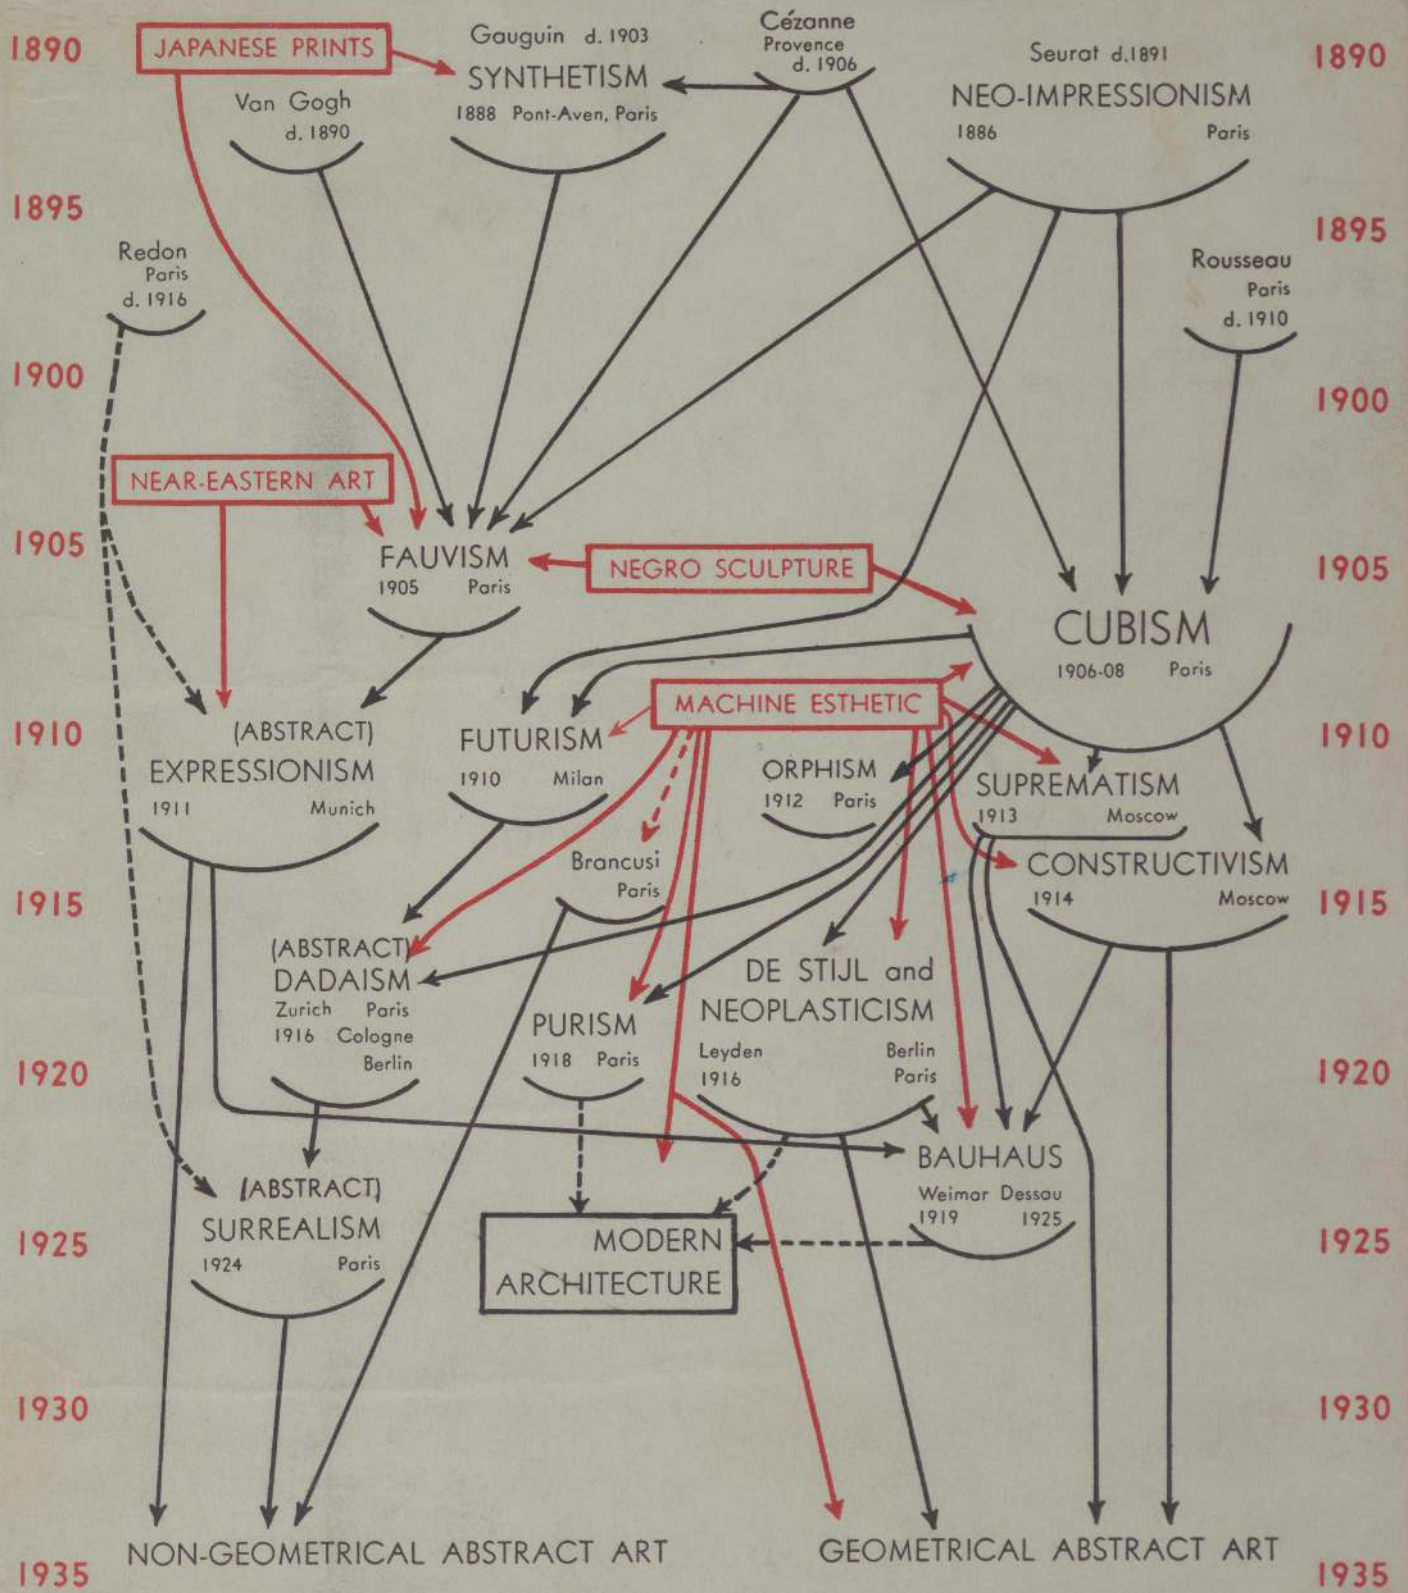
1890

JAPANESE PRINTS

Gauguin d. 1903
SYNTHETISM
1888 Pont-Aven, Paris

Cézanne
Provence
d. 1906

Seurat d.1891
NEO-IMPRESSIONISM
1886 Paris

1890

Van Gogh
d. 1890

1895

Redon
Paris
d. 1916

1895

Rousseau
Paris
d. 1910

1900

1900

NEAR-EASTERN ART

1905

FAUVISM
1905 Paris

NEGRO SCULPTURE

1905

CUBISM
1906-08 Paris

MACHINE ESTHETIC

1910

(ABSTRACT)
EXPRESSIONISM
1911 Munich

FUTURISM
1910 Milan

ORPHISM
1912 Paris

SUPREMATISM
1913 Moscow

1910

Brancusi
Paris

CONSTRUCTIVISM
1914 Moscow

1915

1915

(ABSTRACT)
DADAISM
Zurich Paris
1916 Cologne
Berlin

DE STIJL and
NEOPLASTICISM
Leyden Berlin
1916 Paris

PURISM
1918 Paris

1920

1920

BAUHAUS
Weimar Dessau
1919 1925

(ABSTRACT)
SURREALISM
1924 Paris

MODERN
ARCHITECTURE

1925

1925

1930

1930

1935

NON-GEOMETRICAL ABSTRACT ART

GEOMETRICAL ABSTRACT ART

1935